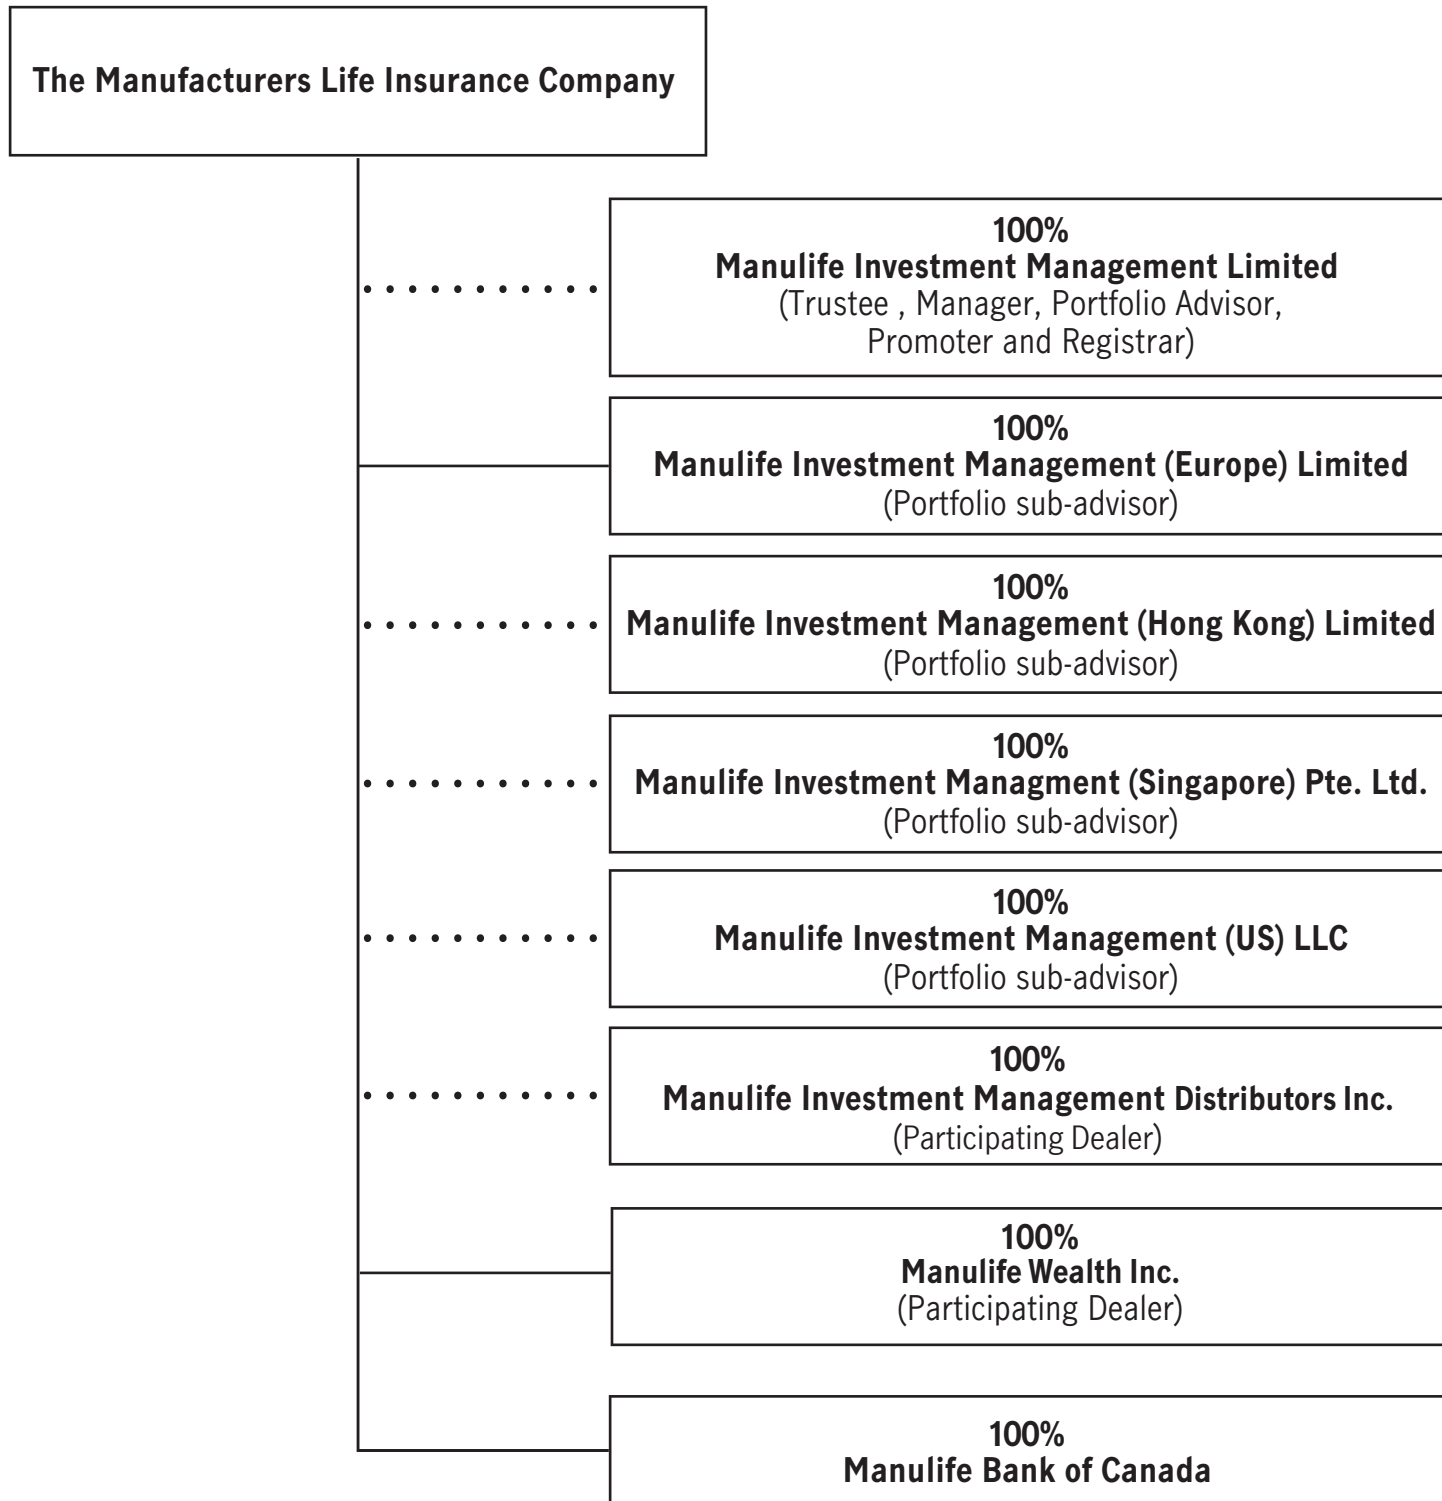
The Manufacturers Life Insurance Company

100%
Manulife Investment Management Limited
(Trustee , Manager, Portfolio Advisor, Promoter and Registrar)

100%
Manulife Investment Management (Europe) Limited
(Portfolio sub-advisor)

100%
Manulife Investment Management (Hong Kong) Limited
(Portfolio sub-advisor)

100%
Manulife Investment Managment (Singapore) Pte. Ltd.
(Portfolio sub-advisor)

100%
Manulife Investment Management (US) LLC
(Portfolio sub-advisor)

100%
Manulife Investment Management Distributors Inc.
(Participating Dealer)

100%
Manulife Wealth Inc.
(Participating Dealer)

100%
Manulife Bank of Canada